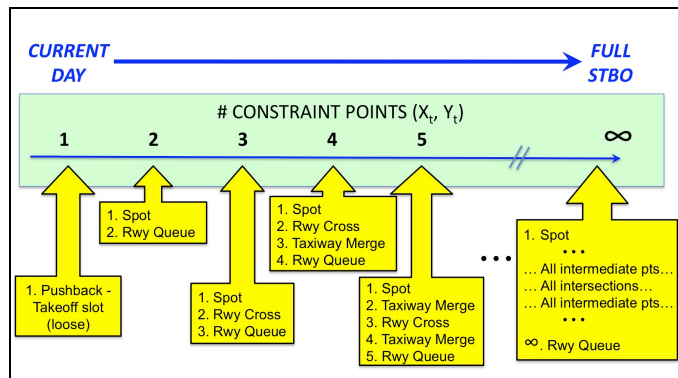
CURRENT DAY

FULL STBO

# CONSTRAINT POINTS ($X_t$, $Y_t$)

1 2 3 4 5 ∞

1. Pushback - Takeoff slot (loose)

1. Spot
2. Rwy Queue

1. Spot
2. Rwy Cross
3. Rwy Queue

1. Spot
2. Rwy Cross
3. Taxiway Merge
4. Rwy Queue

1. Spot
2. Taxiway Merge
3. Rwy Cross
4. Taxiway Merge
5. Rwy Queue

• • •

1. Spot
• • •
… All intermediate pts…
… All intersections…
… All intermediate pts…
• • •
∞. Rwy Queue